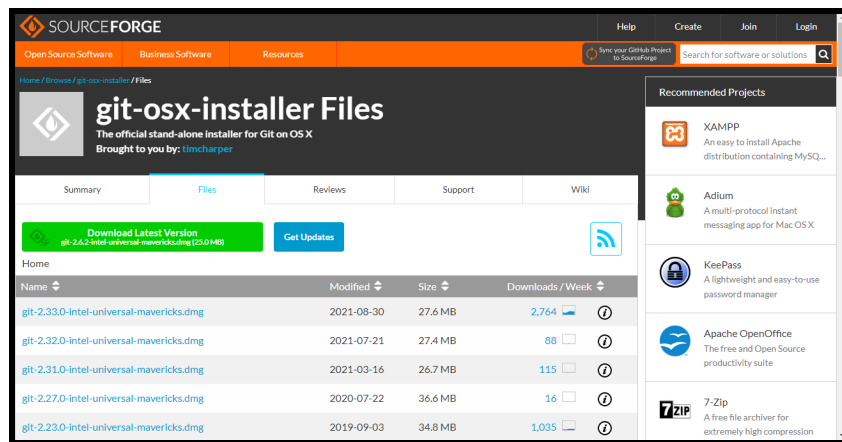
SOURCEFORGE

Help Create Join Login

Open Source Software Business Software Resources

Sync your GitHub Project to SourceForge

Search for software or solutions

Home / Browse / git-osx-installer / Files

git-osx-installer Files

The official stand-alone installer for Git on OS X

Brought to you by: timcharper

Recommended Projects

Summary Files Reviews Support Wiki

Download Latest Version
git-2.6.2-intel-universal-mavericks.dmg (25.0 MB)

Get Updates

Home

| Name | Modified | Size | Downloads / Week | |
|---|---|---|---|---|
| git-2.33.0-intel-universal-mavericks.dmg | 2021-08-30 | 27.6 MB | 2,764 | |
| git-2.32.0-intel-universal-mavericks.dmg | 2021-07-21 | 27.4 MB | 88 | |
| git-2.31.0-intel-universal-mavericks.dmg | 2021-03-16 | 26.7 MB | 115 | |
| git-2.27.0-intel-universal-mavericks.dmg | 2020-07-22 | 36.6 MB | 16 | |
| git-2.23.0-intel-universal-mavericks.dmg | 2019-09-03 | 34.8 MB | 1,035 | |

XAMPP
An easy to install Apache distribution containing MySQ...

Adium
A multi-protocol instant messaging app for Mac OS X

KeePass
A lightweight and easy-to-use password manager

Apache OpenOffice
The free and Open Source productivity suite

7-Zip
A free file archiver for extremely high compression